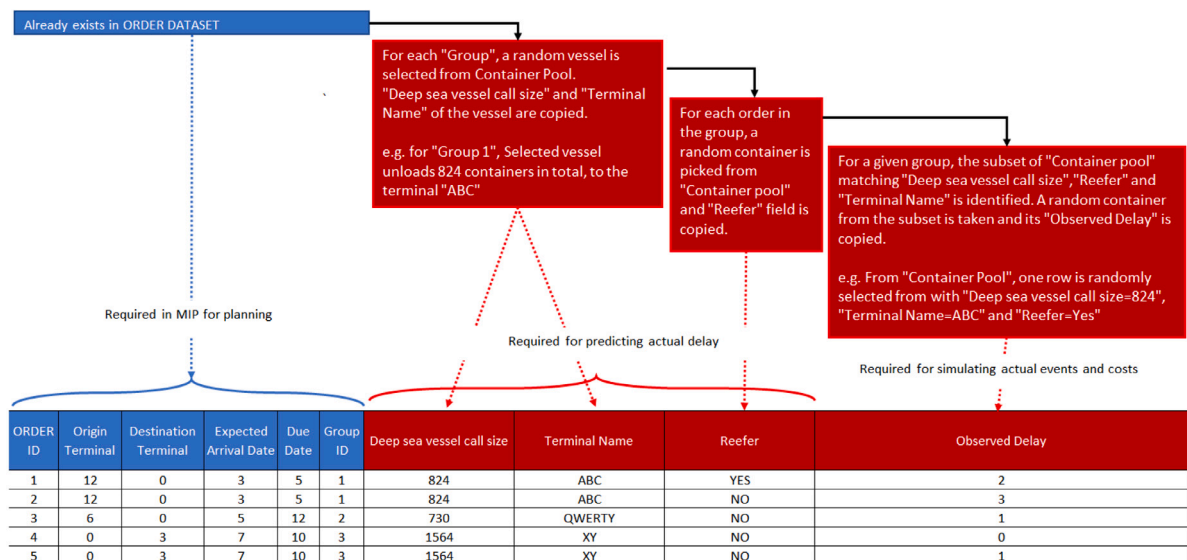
Already exists in ORDER DATASET

For each "Group", a random vessel is selected from Container Pool. "Deep sea vessel call size" and "Terminal Name" of the vessel are copied.

e.g. for "Group 1", Selected vessel unloads 824 containers in total, to the terminal "ABC"

For each order in the group, a random container is picked from "Container pool" and "Reefer" field is copied.

For a given group, the subset of "Container pool" matching "Deep sea vessel call size","Reefer" and "Terminal Name" is identified. A random container from the subset is taken and its "Observed Delay" is copied.

e.g. From "Container Pool", one row is randomly selected from with "Deep sea vessel call size=824", "Terminal Name=ABC" and "Reefer=Yes"

Required in MIP for planning

Required for predicting actual delay

Required for simulating actual events and costs

| ORDER ID | Origin Terminal | Destination Terminal | Expected Arrival Date | Due Date | Group ID | Deep sea vessel call size | Terminal Name | Reefer | Observed Delay |
|---|---|---|---|---|---|---|---|---|---|
| 1 | 12 | 0 | 3 | 5 | 1 | 824 | ABC | YES | 2 |
| 2 | 12 | 0 | 3 | 5 | 1 | 824 | ABC | NO | 3 |
| 3 | 6 | 0 | 5 | 12 | 2 | 730 | QWERTY | NO | 1 |
| 4 | 0 | 3 | 7 | 10 | 3 | 1564 | XY | NO | 0 |
| 5 | 0 | 3 | 7 | 10 | 3 | 1564 | XY | NO | 1 |